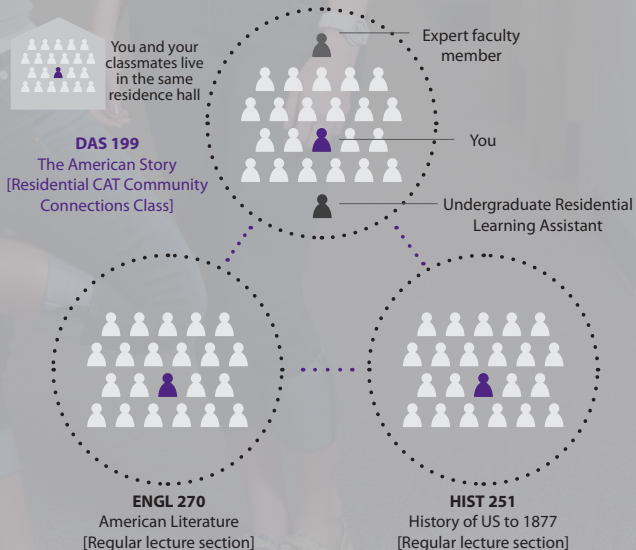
You and your classmates live in the same residence hall

DAS 199
The American Story
[Residential CAT Community Connections Class]

Expert faculty member

You

Undergraduate Residential Learning Assistant

ENGL 270
American Literature
[Regular lecture section]

HIST 251
History of US to 1877
[Regular lecture section]